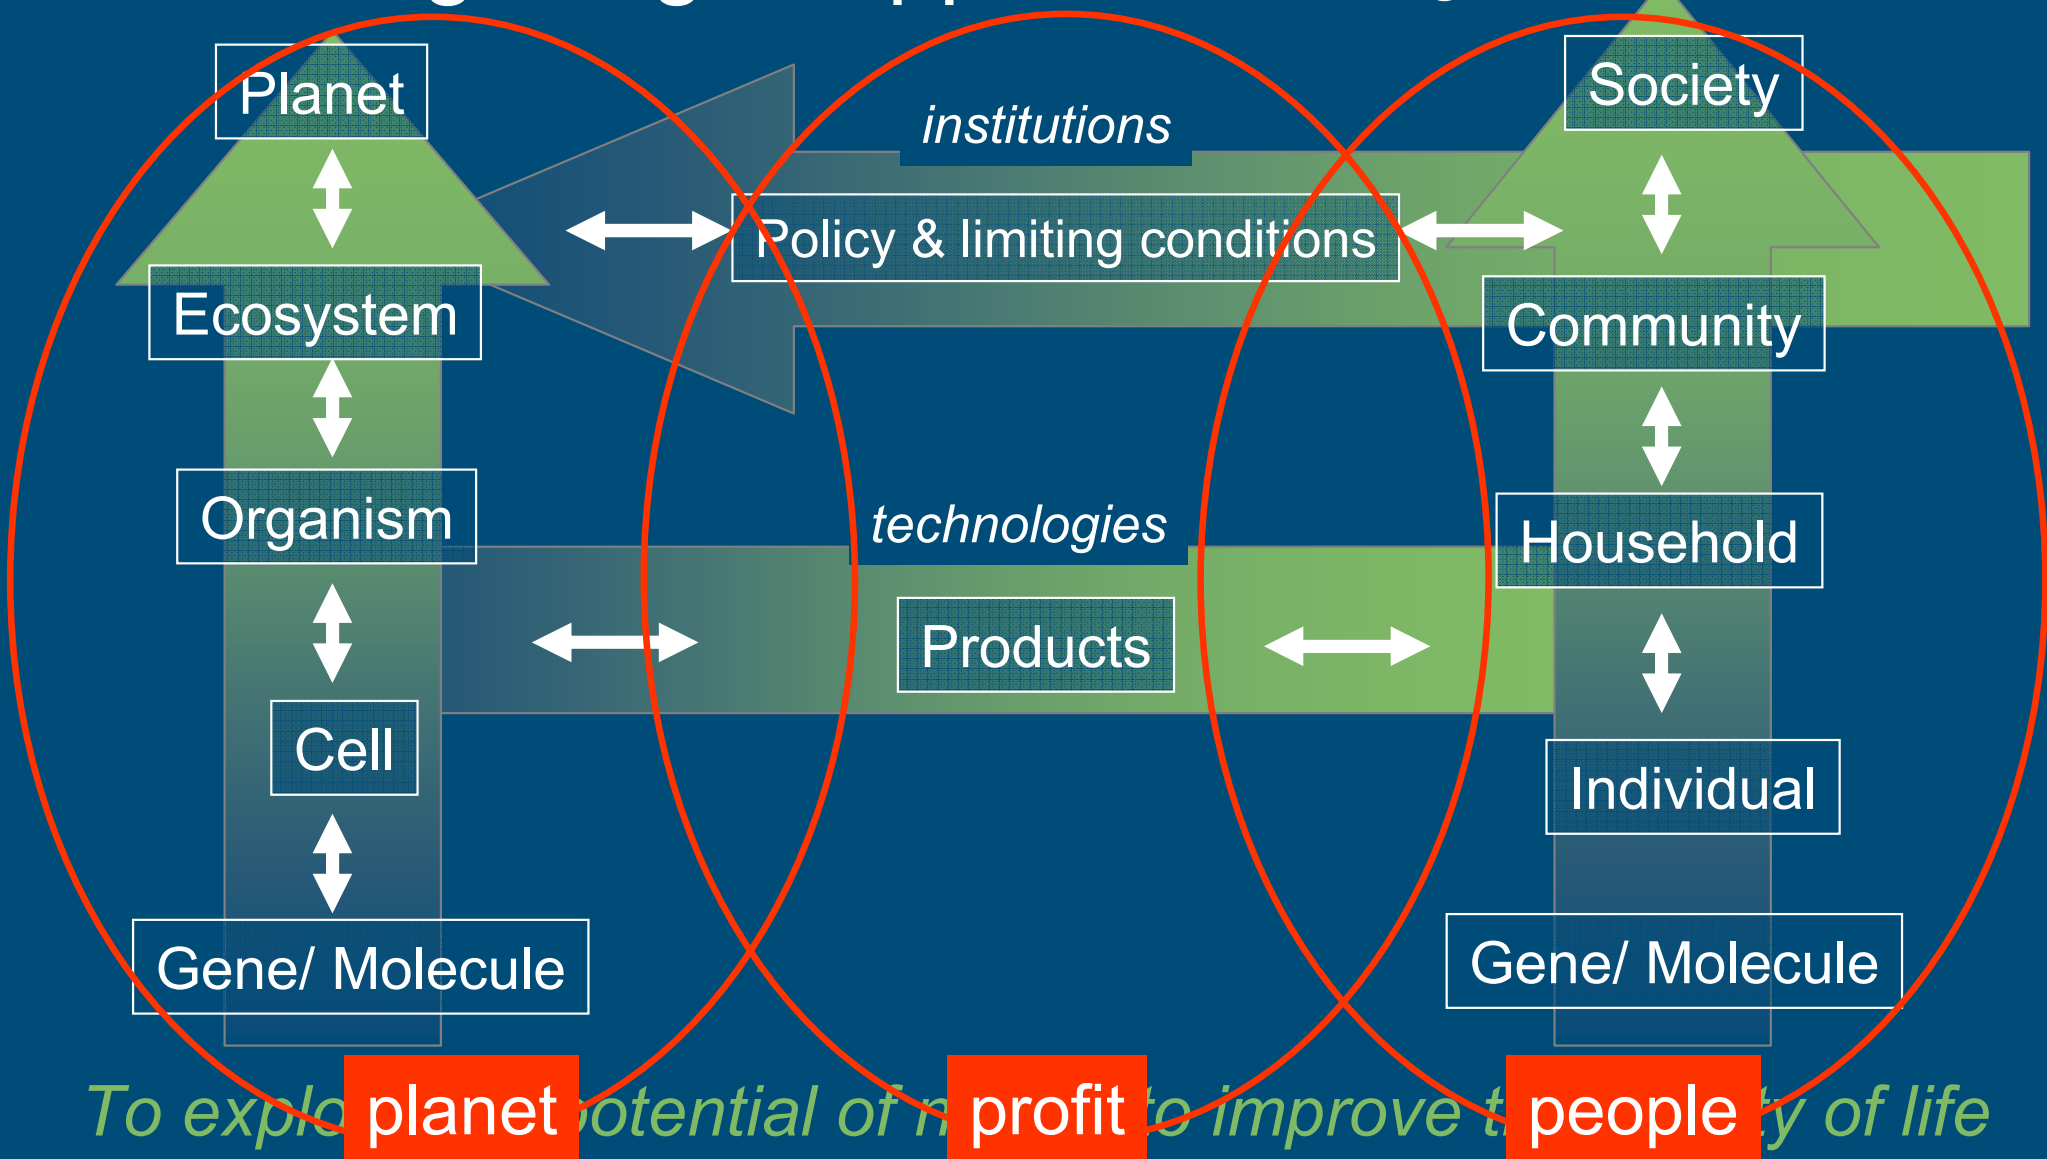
Planet

Ecosystem

Organism

Cell

Gene/ Molecule

institutions

Policy & limiting conditions

technologies

Products

Society

Community

Household

Individual

Gene/ Molecule

To explo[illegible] planet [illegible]otential of n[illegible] profit to improve t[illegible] people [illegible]y of life